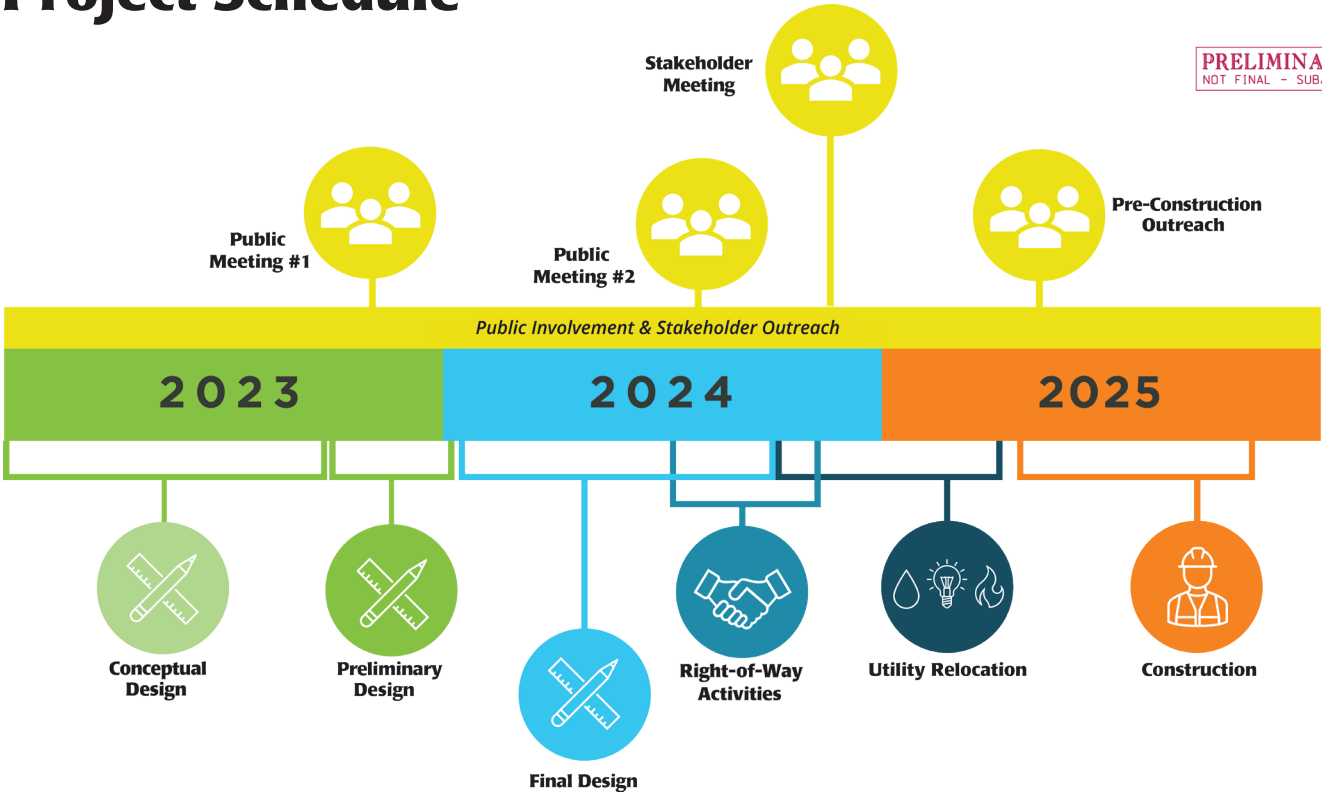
Project Schedule

PRELIMINA
NOT FINAL - SUB

Stakeholder Meeting

Public Meeting #1

Public Meeting #2

Pre-Construction Outreach

Public Involvement & Stakeholder Outreach

2023

2024

2025

Conceptual Design

Preliminary Design

Final Design

Right-of-Way Activities

Utility Relocation

Construction